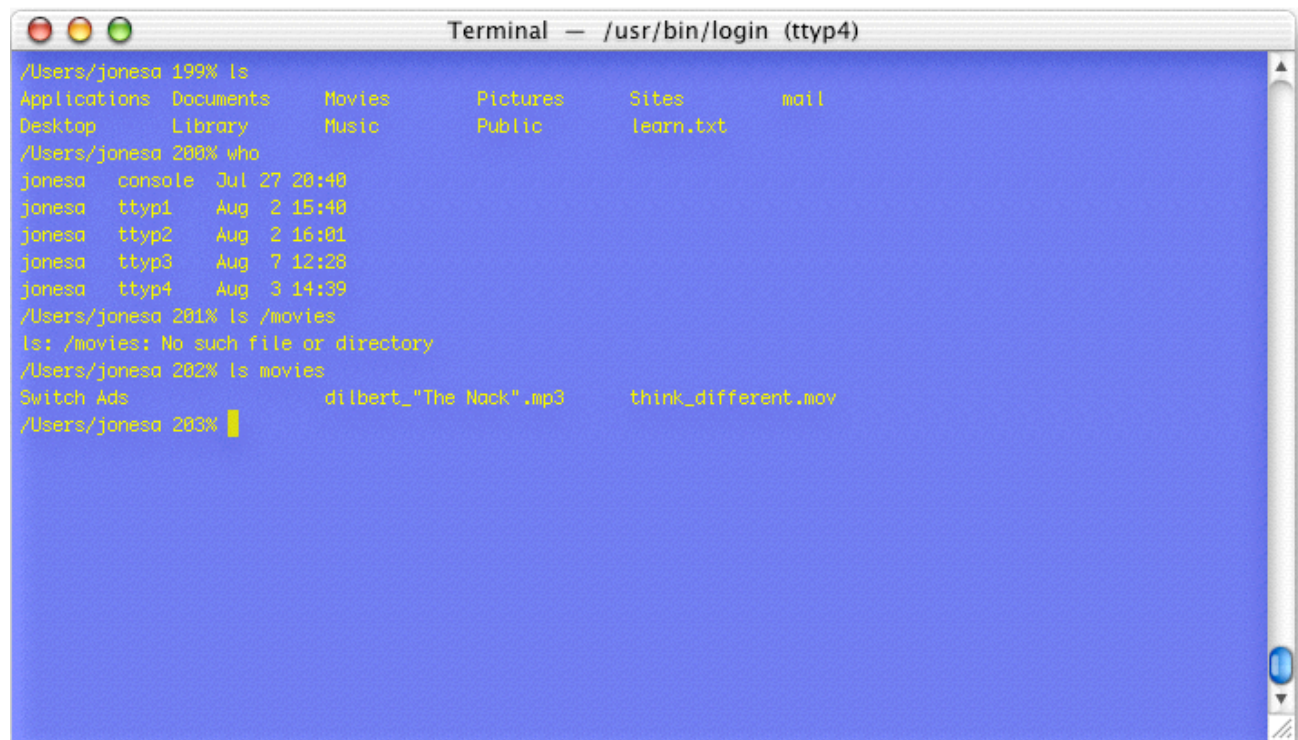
Terminal — /usr/bin/login (ttyp4)

/Users/jonesa 199% ls
Applications Documents Movies Pictures Sites mail
Desktop Library Music Public learn.txt
/Users/jonesa 200% who
jonesa console Jul 27 20:40
jonesa ttyp1 Aug 2 15:40
jonesa ttyp2 Aug 2 16:01
jonesa ttyp3 Aug 7 12:28
jonesa ttyp4 Aug 3 14:39
/Users/jonesa 201% ls /movies
ls: /movies: No such file or directory
/Users/jonesa 202% ls movies
Switch Ads dilbert_"The Nack".mp3 think_different.mov
/Users/jonesa 203%